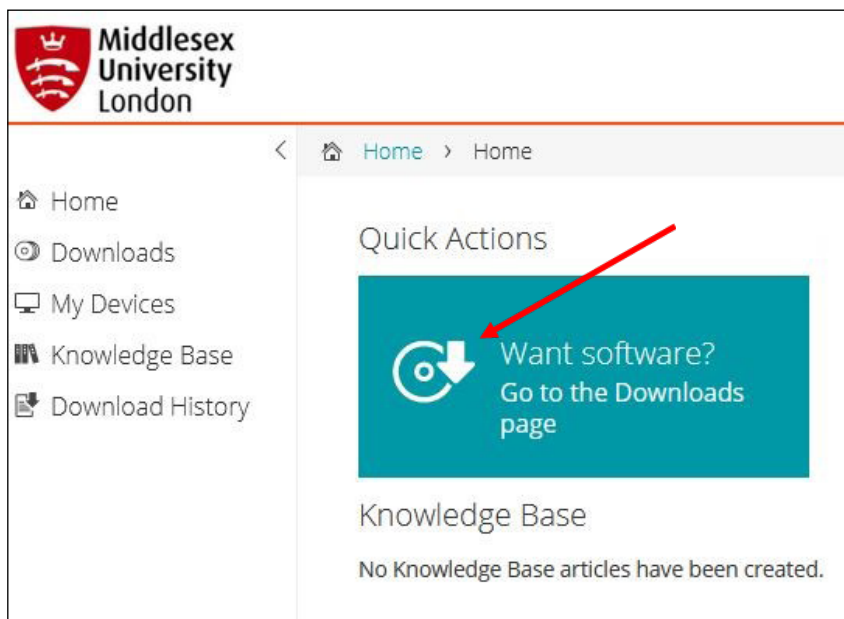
Middlesex University London

<

Home > Home

Home
Downloads
My Devices
Knowledge Base
Download History

Quick Actions

Want software?
Go to the Downloads page

Knowledge Base

No Knowledge Base articles have been created.